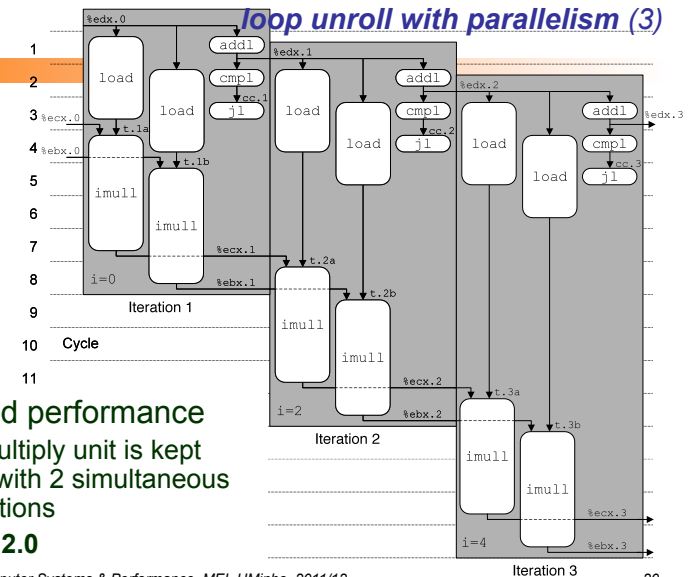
loop unroll with parallelism (3)

1
2
3
4
5
6
7
8
9
10 Cycle
11

%edx.0
addl
cmpl
cc.1
jl
load
load
%ecx.0
t.1a
%ebx.0
t.1b
imull
imull
%ecx.1
%ebx.1
i=0
Iteration 1

%edx.1
addl
cmpl
cc.2
jl
load
load
t.2a
t.2b
imull
imull
%ecx.2
%ebx.2
i=2
Iteration 2

%edx.2
addl
%edx.3
cmpl
cc.3
jl
load
load
t.3a
t.3b
imull
imull
%ecx.3
%ebx.3
i=4
Iteration 3

d performance
ultiply unit is kept with 2 simultaneous tions
2.0

puter Systems & Performance, MEI, UMinho, 2011/12